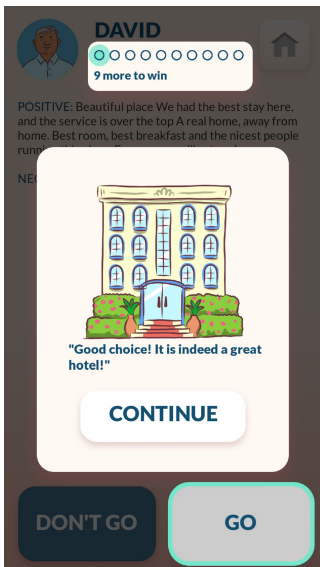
DAVID

9 more to win

POSITIVE: Beautiful place We had the best stay here, and the service is over the top A real home, away from home. Best room, best breakfast and the nicest people runn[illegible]

NE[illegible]

"Good choice! It is indeed a great hotel!"

CONTINUE

DON'T GO

GO